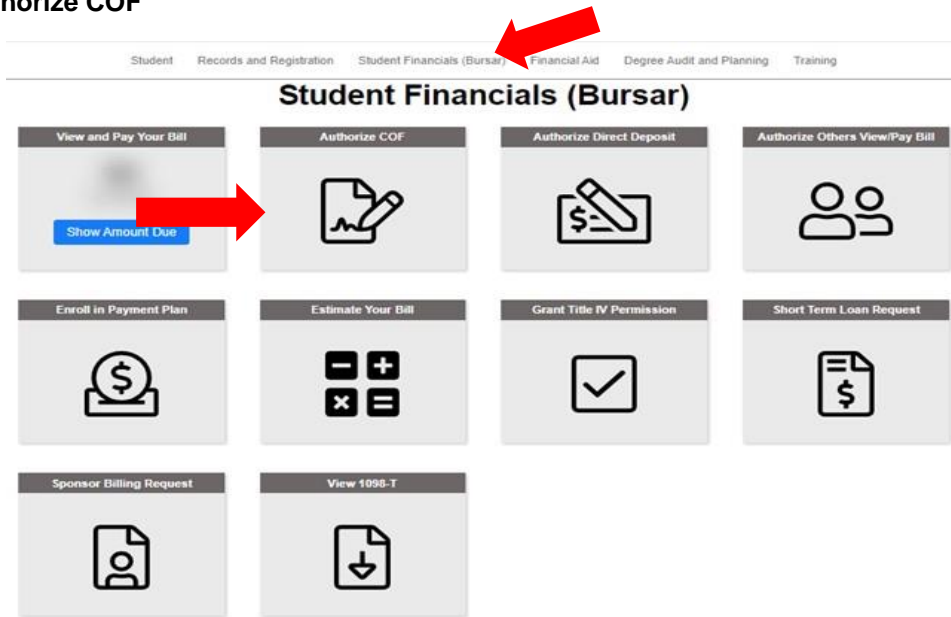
horize COF

Student Records and Registration Student Financials (Bursar) Financial Aid Degree Audit and Planning Training

Student Financials (Bursar)

View and Pay Your Bill

Show Amount Due

Authorize COF

Authorize Direct Deposit

Authorize Others View/Pay Bill

Enroll in Payment Plan

Estimate Your Bill

Grant Title IV Permission

Short Term Loan Request

Sponsor Billing Request

View 1098-T